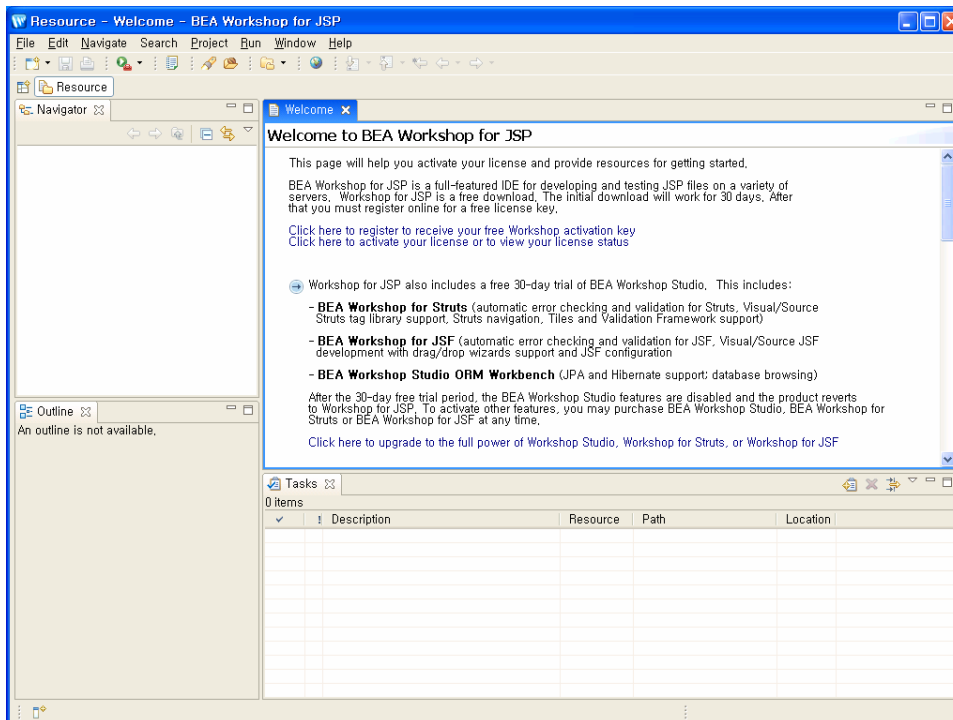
Resource - Welcome - BEA Workshop for JSP

File Edit Navigate Search Project Run Window Help

Resource

Navigator

Welcome

Welcome to BEA Workshop for JSP

This page will help you activate your license and provide resources for getting started.

BEA Workshop for JSP is a full-featured IDE for developing and testing JSP files on a variety of servers. Workshop for JSP is a free download. The initial download will work for 30 days. After that you must register online for a free license key.

Click here to register to receive your free Workshop activation key
Click here to activate your license or to view your license status

Workshop for JSP also includes a free 30-day trial of BEA Workshop Studio. This includes:

- **BEA Workshop for Struts** (automatic error checking and validation for Struts, Visual/Source Struts tag library support, Struts navigation, Tiles and Validation Framework support)

- **BEA Workshop for JSF** (automatic error checking and validation for JSF, Visual/Source JSF development with drag/drop wizards support and JSF configuration

- **BEA Workshop Studio ORM Workbench** (JPA and Hibernate support; database browsing)

After the 30-day free trial period, the BEA Workshop Studio features are disabled and the product reverts to Workshop for JSP. To activate other features, you may purchase BEA Workshop Studio, BEA Workshop for Struts or BEA Workshop for JSF at any time.

Click here to upgrade to the full power of Workshop Studio, Workshop for Struts, or Workshop for JSF

Outline

An outline is not available.

Tasks

0 items

| ✓ | ! | Description | Resource | Path | Location |
|---|---|---|---|---|---|